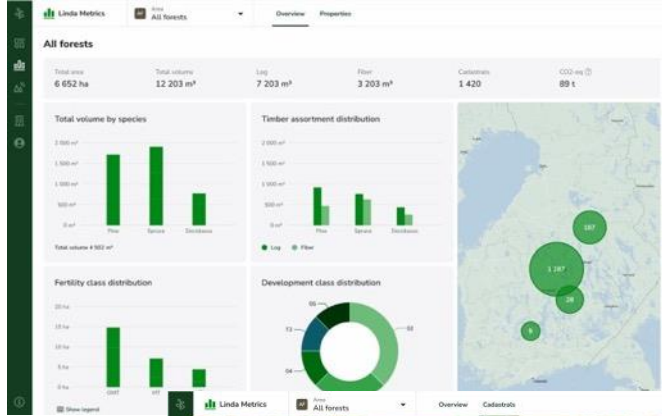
Linda Metrics

AF Area
All forests

Overview Properties

All forests

Total area
6 652 ha

Total volume
12 203 m³

Log
7 203 m³

Fiber
3 203 m³

Cadastrals
1 420

CO2-eq
89 t

Total volume by species

2 000 m³
1 500 m³
1 000 m³
500 m³
0 m³

Pine Spruce Deciduous

Total volume 4 502 m³

Timber assortment distribution

2 000 m³
1 500 m³
1 000 m³
500 m³
0 m³

Pine Spruce Deciduous

Log Fiber

187

1 287

28

9

Fertility class distribution

20 ha
15 ha
10 ha
5 ha
0 ha

OMT MT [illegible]

Show legend

Development class distribution

05
T2
04
02

Linda Metrics

AF Area
All forests

Overview Cadastrals